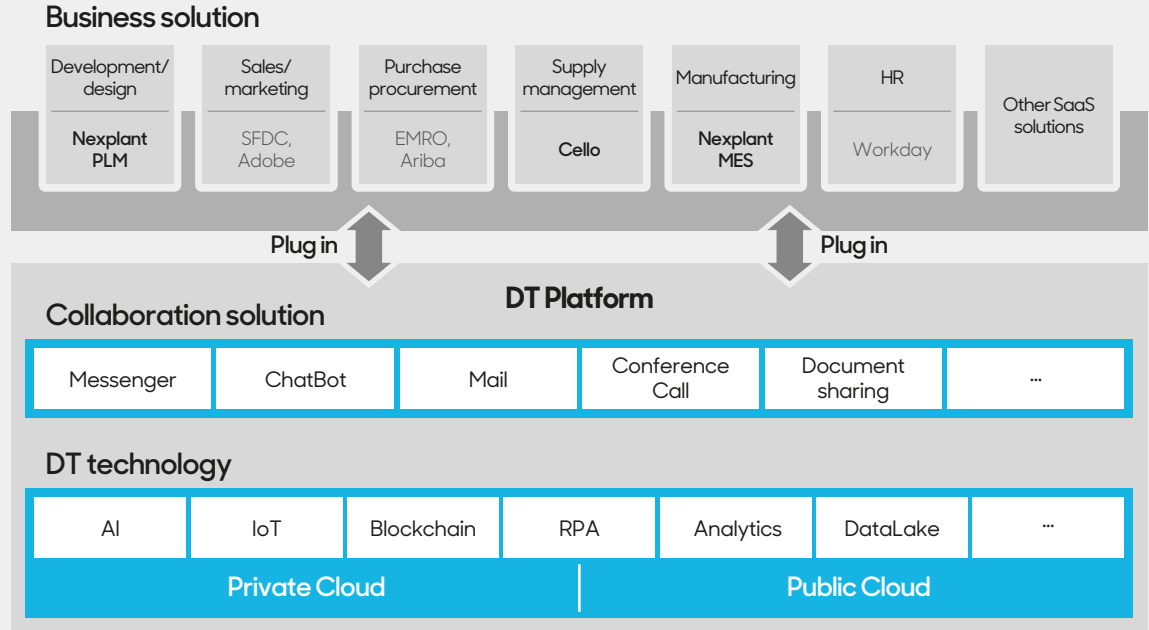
Business solution

Development/ design

Nexplant PLM

Sales/ marketing

SFDC, Adobe

Purchase procurement

EMRO, Ariba

Supply management

Cello

Manufacturing

Nexplant MES

HR

Workday

Other SaaS solutions

Plug in

Plug in

DT Platform

Collaboration solution

| Messenger | ChatBot | Mail | Conference Call | Document sharing | ... |
|---|---|---|---|---|---|

DT technology

| AI | IoT | Blockchain | RPA | Analytics | DataLake | ... |
|---|---|---|---|---|---|---|

Private Cloud

Public Cloud